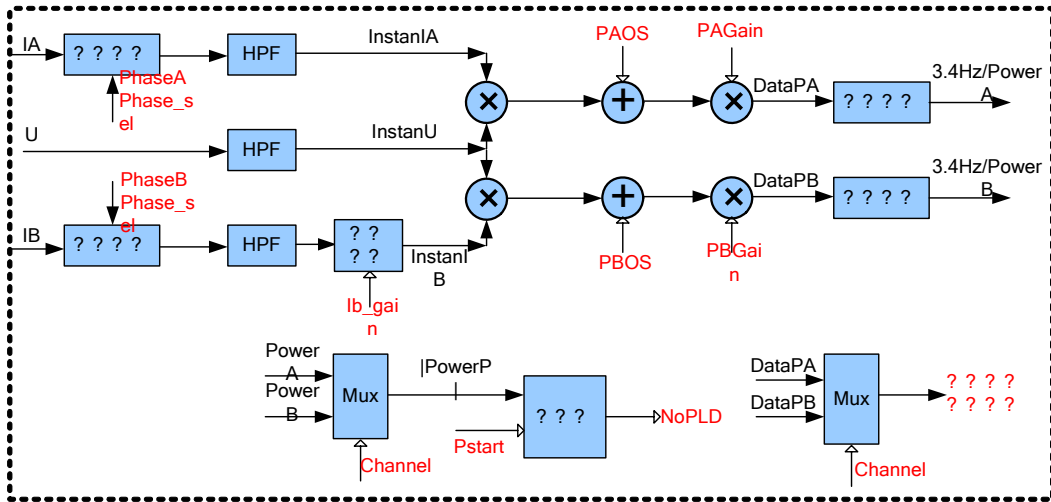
IA
? ? ? ?
PhaseA
Phase_sel
HPF
InstanIA
PAOS
PAGain
DataPA
? ? ? ?
3.4Hz/Power A
U
HPF
InstanU
PhaseB
Phase_sel
DataPB
? ? ? ?
3.4Hz/Power B
IB
? ? ? ?
HPF
? ?
? ?
InstanIB
PBOS
PBGain
Ib_gain

Power A
Power B
Mux
|PowerP
? ? ?
NoPLD
Pstart
Channel

DataPA
DataPB
Mux
? ? ? ?
? ? ? ?
Channel